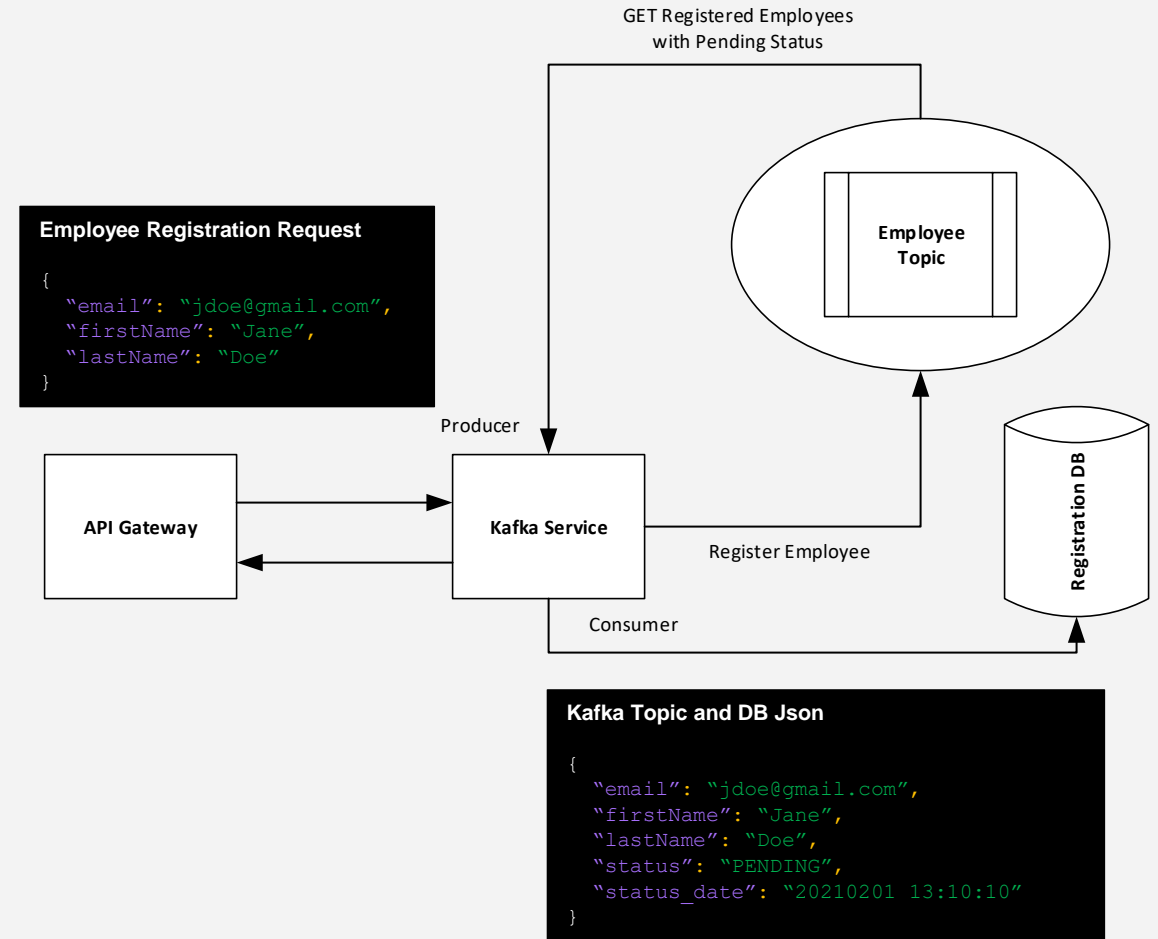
GET Registered Employees with Pending Status

Employee Registration Request

{
“email”: “jdoe@gmail.com”,
“firstName”: “Jane”,
“lastName”: “Doe”
}

Employee Topic

Producer

API Gateway

Kafka Service

Register Employee

Registration DB

Consumer

Kafka Topic and DB Json

{
“email”: “jdoe@gmail.com”,
“firstName”: “Jane”,
“lastName”: “Doe”,
“status”: “PENDING”,
“status_date”: “20210201 13:10:10”
}